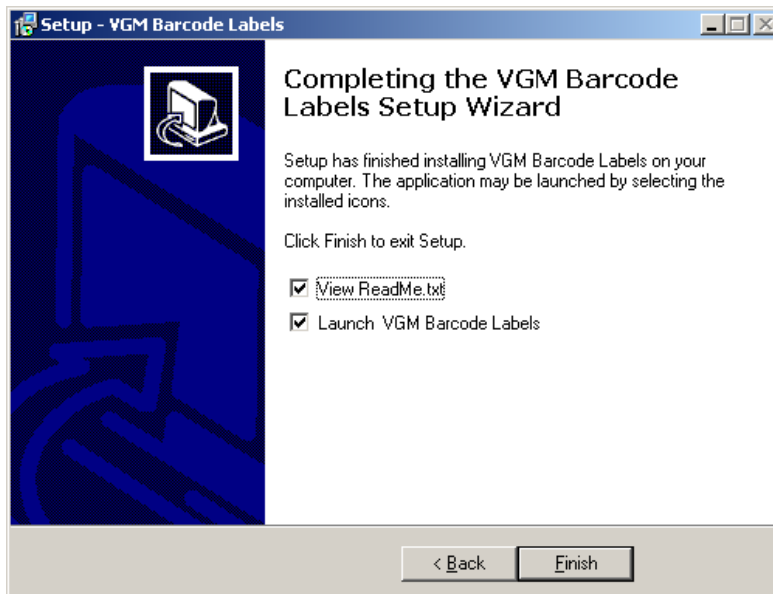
Setup - VGM Barcode Labels

Completing the VGM Barcode Labels Setup Wizard

Setup has finished installing VGM Barcode Labels on your computer. The application may be launched by selecting the installed icons.

Click Finish to exit Setup.

View ReadMe.txt

Launch VGM Barcode Labels

< Back

Finish